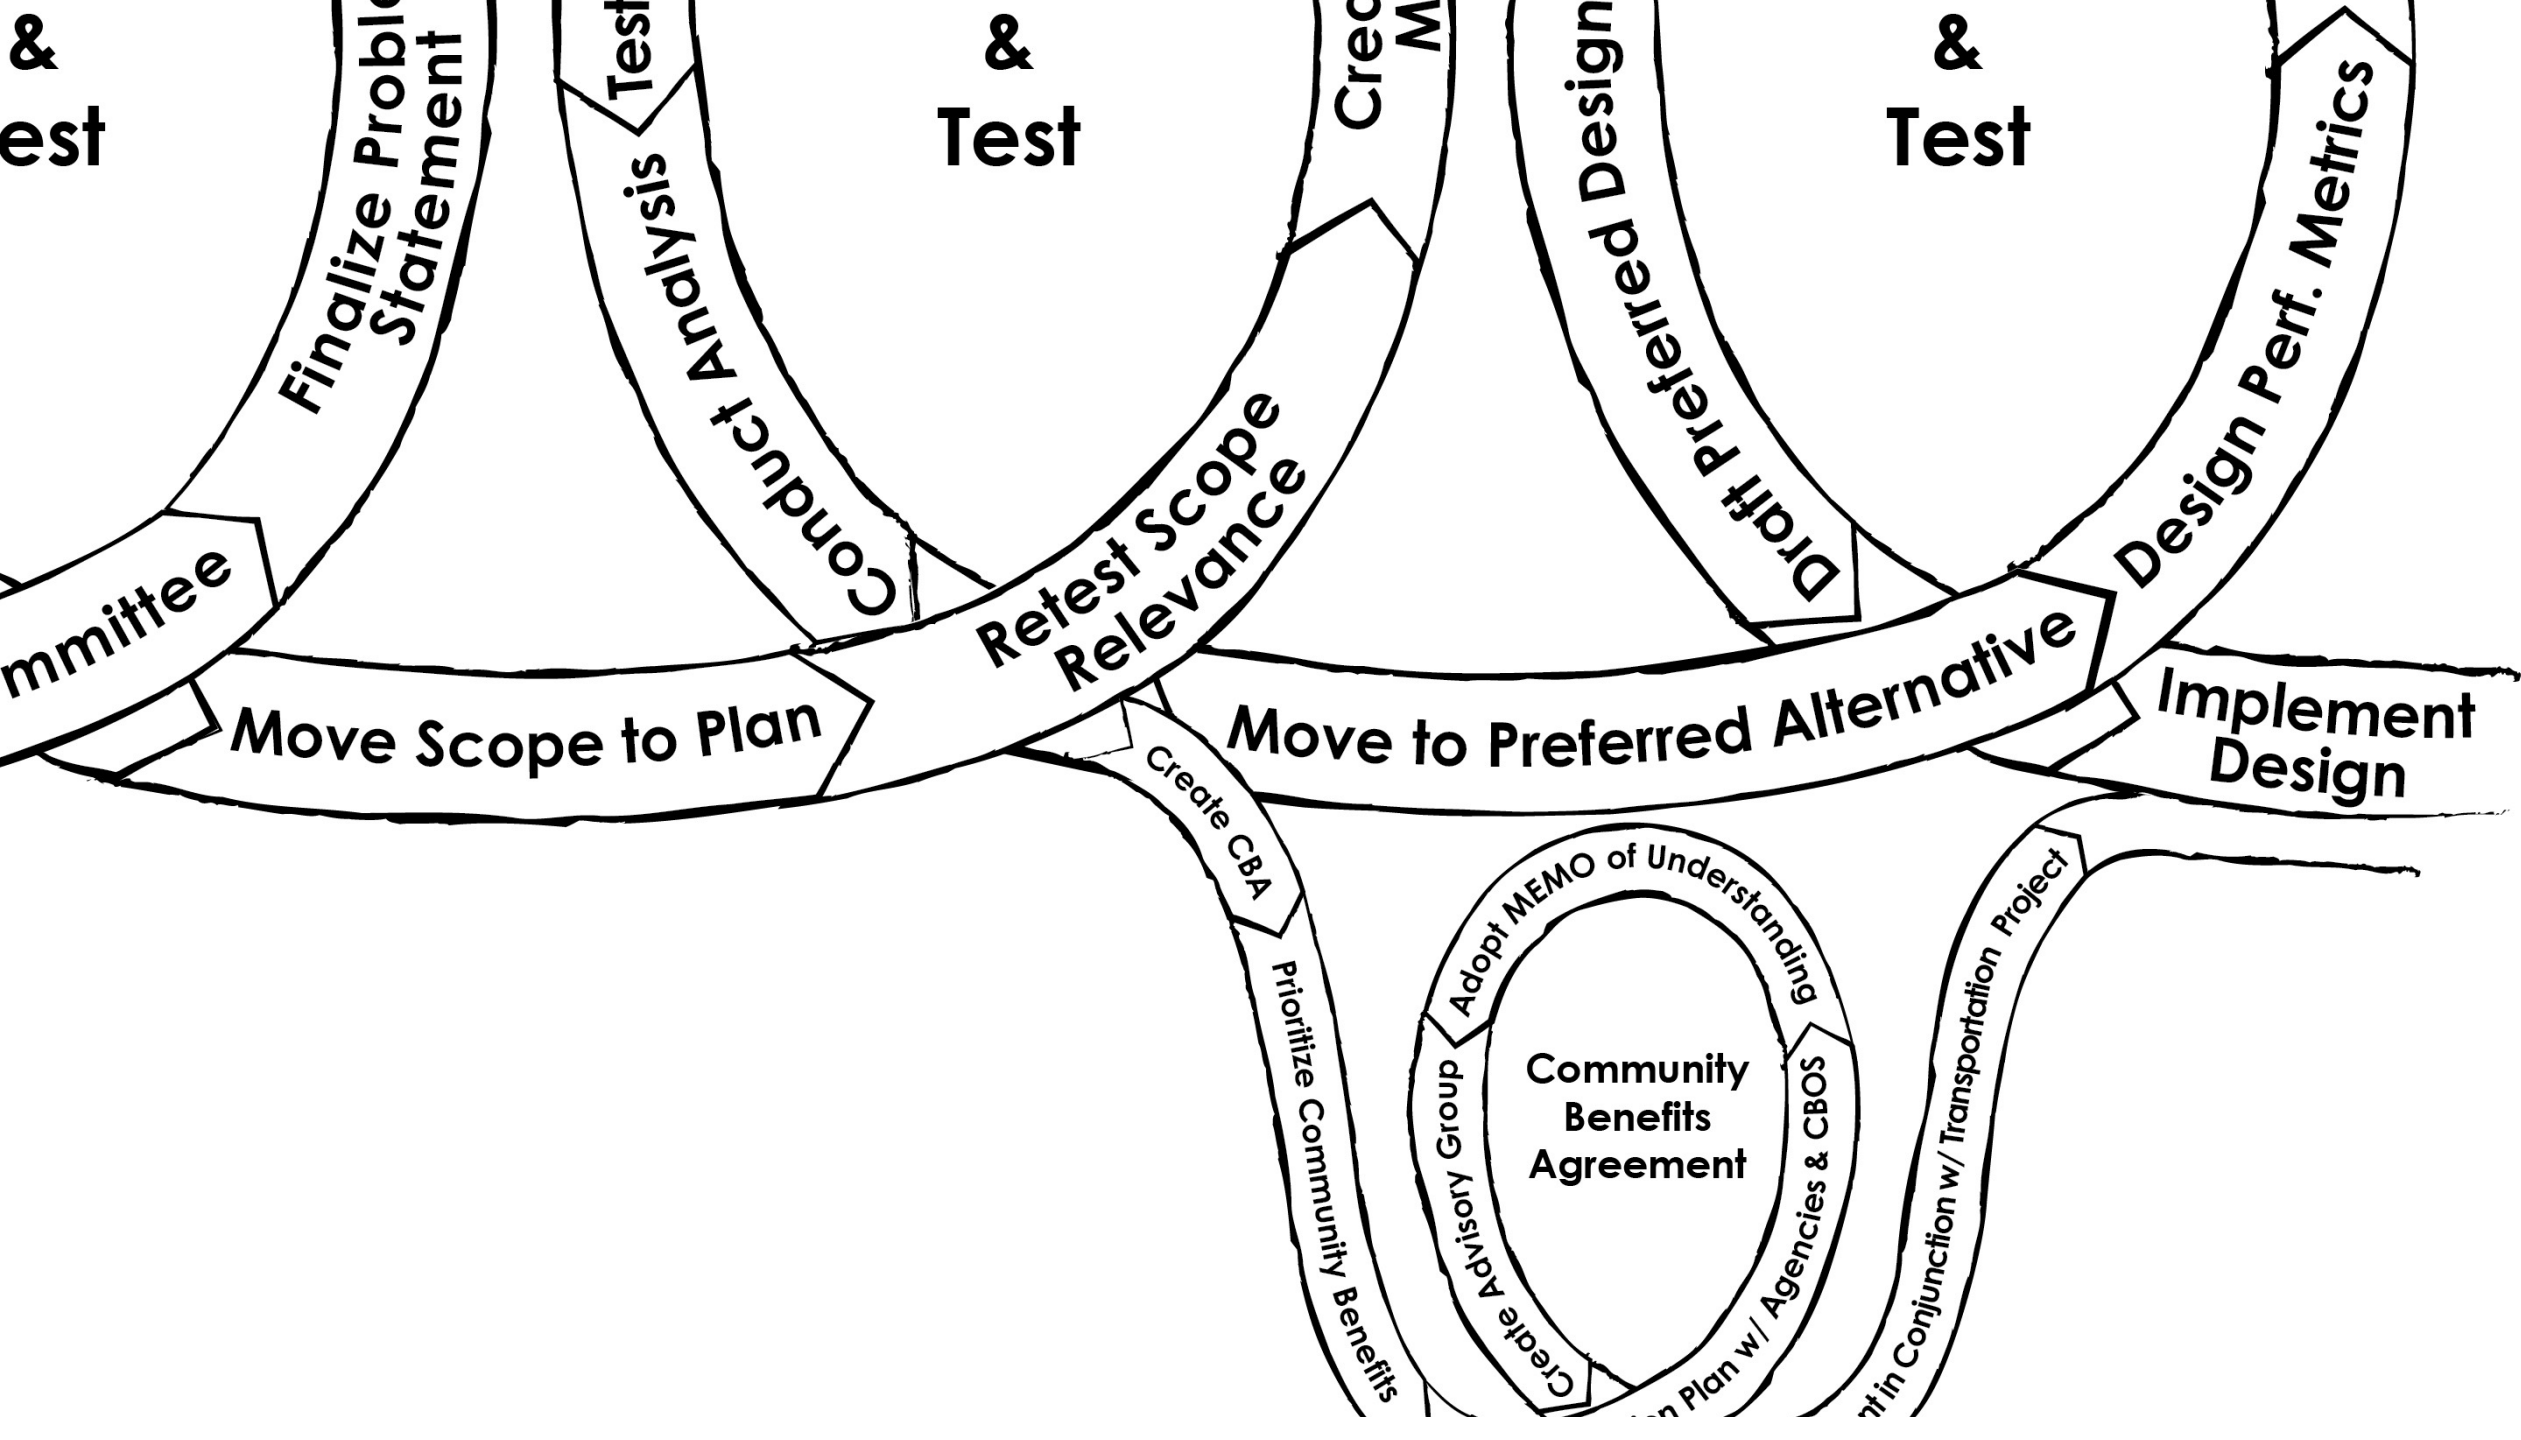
&
est

Finalize Proble
Statement

Test

Conduct Analysis

&
Test

Crea
M

Retest Scope
Relevance

Draft Preferred Design

&
Test

Design Perf. Metrics

mmittee

Move Scope to Plan

Move to Preferred Alternative

Implement
Design

Create CBA

Prioritize Community Benefits

Adopt MEMO of Understanding

Create Advisory Group

Community
Benefits
Agreement

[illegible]n Plan w/ Agencies & CBOS

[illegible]nt in Conjunction w/ Transportation Project